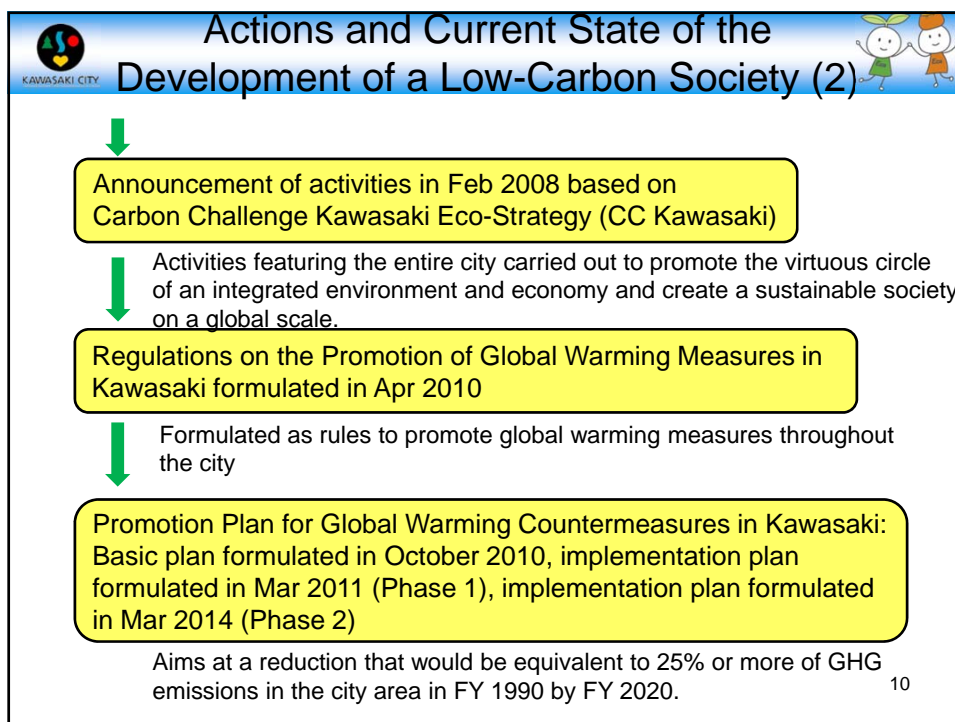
KAWASAKI CITY

Actions and Current State of the Development of a Low-Carbon Society (2)

Announcement of activities in Feb 2008 based on Carbon Challenge Kawasaki Eco-Strategy (CC Kawasaki)

Activities featuring the entire city carried out to promote the virtuous circle of an integrated environment and economy and create a sustainable society on a global scale.

Regulations on the Promotion of Global Warming Measures in Kawasaki formulated in Apr 2010

Formulated as rules to promote global warming measures throughout the city

Promotion Plan for Global Warming Countermeasures in Kawasaki: Basic plan formulated in October 2010, implementation plan formulated in Mar 2011 (Phase 1), implementation plan formulated in Mar 2014 (Phase 2)

Aims at a reduction that would be equivalent to 25% or more of GHG emissions in the city area in FY 1990 by FY 2020.

10